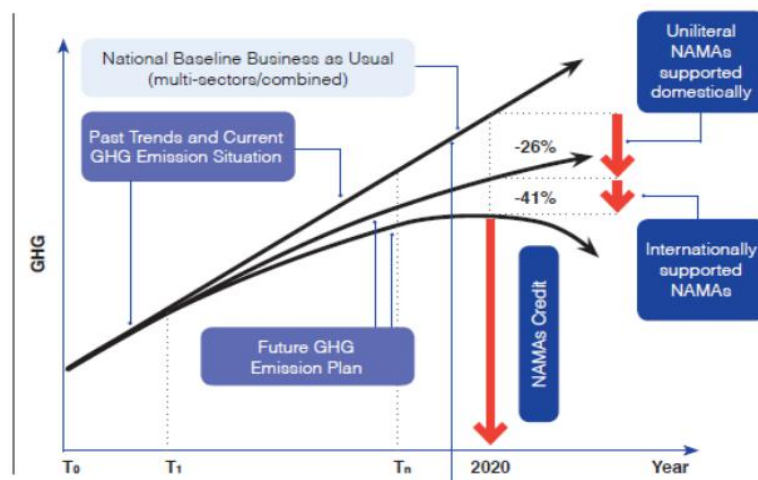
National Baseline Business as Usual (multi-sectors/combined)

Uniliteral NAMAs supported domestically

Past Trends and Current GHG Emission Situation

-26%

-41%

GHG

Internationally supported NAMAs

NAMAs Credit

Future GHG Emission Plan

$T_0$

$T_1$

$T_n$

2020

Year